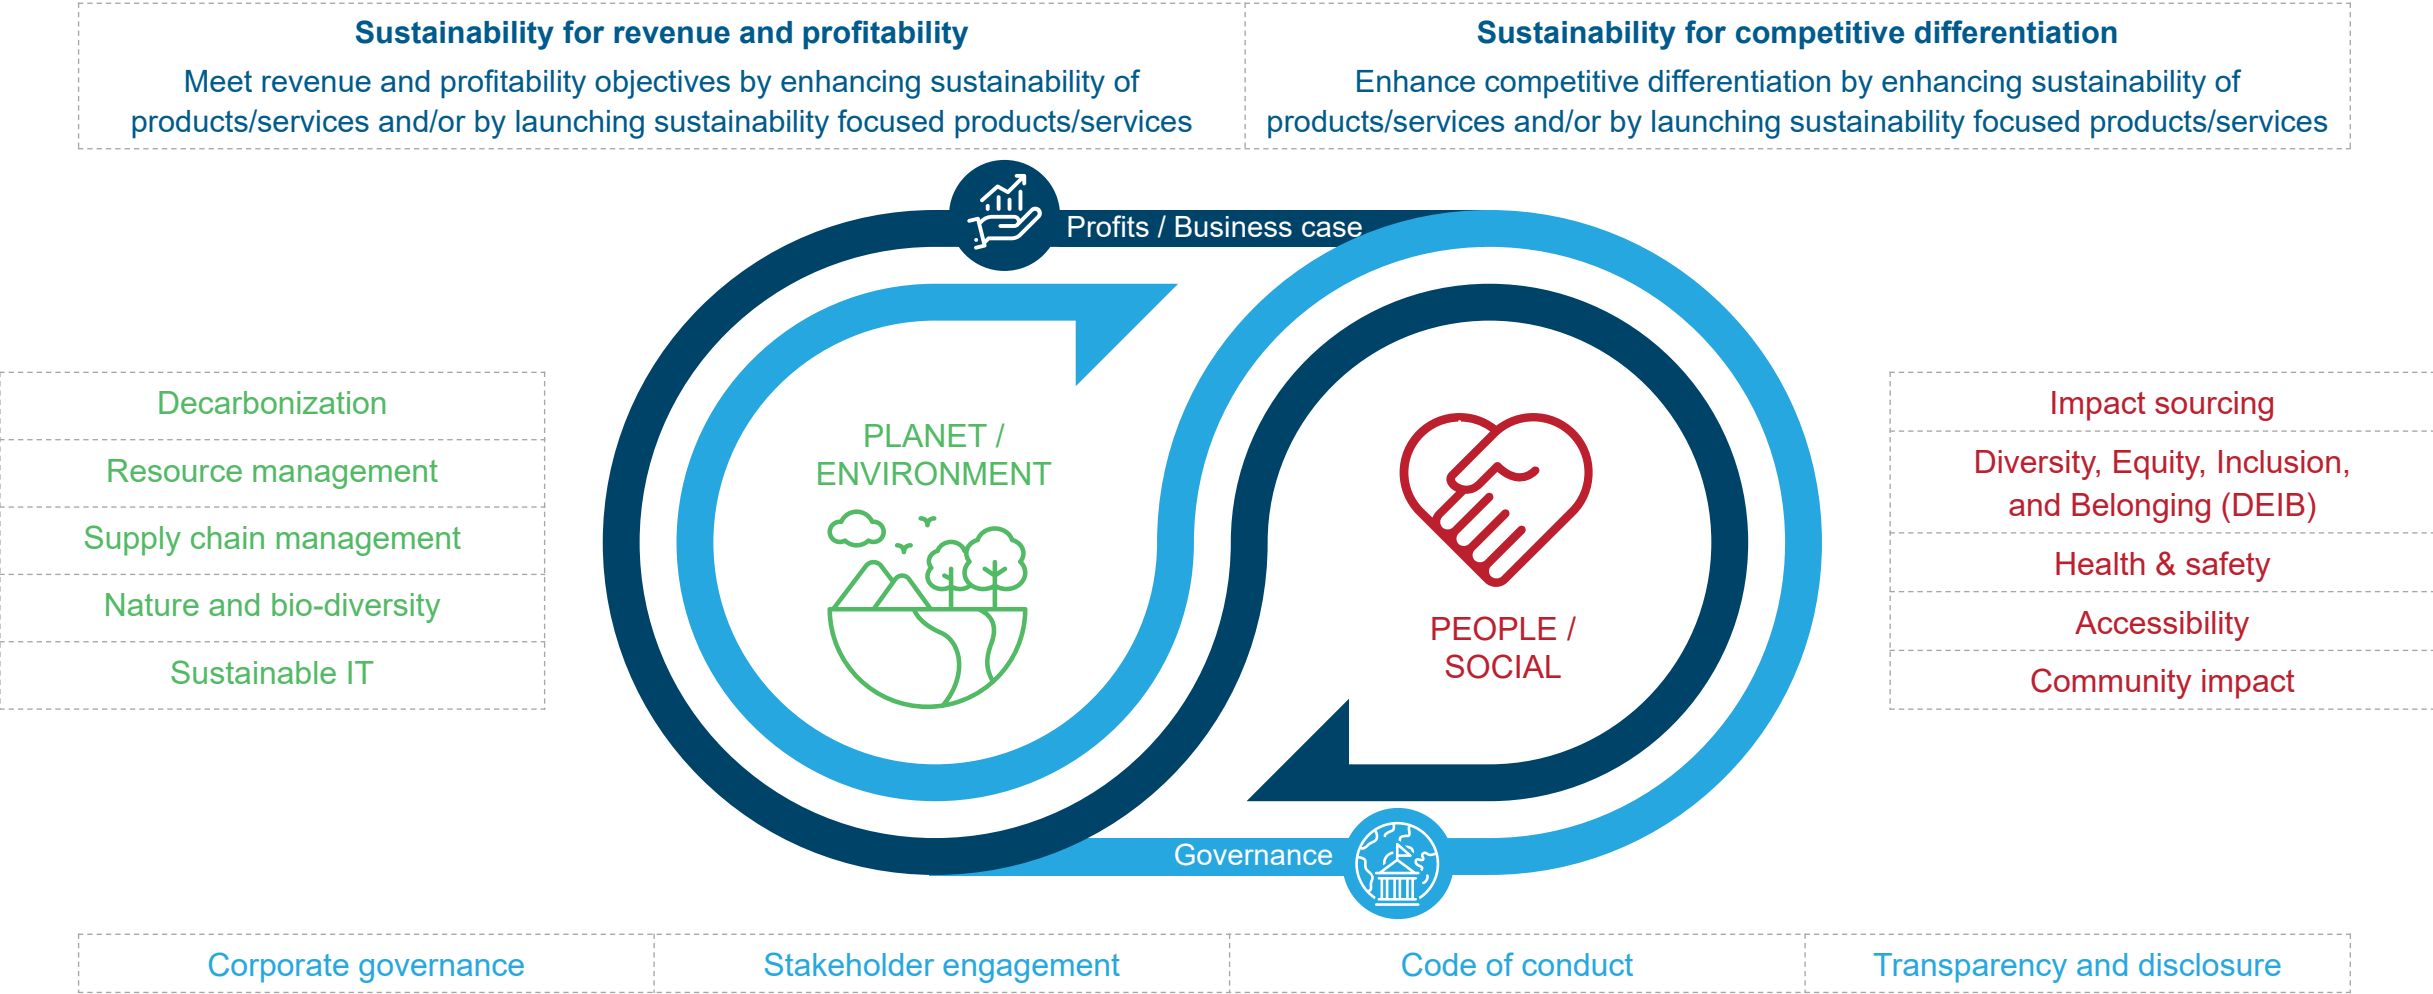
Sustainability for revenue and profitability
Meet revenue and profitability objectives by enhancing sustainability of products/services and/or by launching sustainability focused products/services

Sustainability for competitive differentiation
Enhance competitive differentiation by enhancing sustainability of products/services and/or by launching sustainability focused products/services

Profits / Business case

Decarbonization
Resource management
Supply chain management
Nature and bio-diversity
Sustainable IT

PLANET / ENVIRONMENT

PEOPLE / SOCIAL

Impact sourcing
Diversity, Equity, Inclusion, and Belonging (DEIB)
Health & safety
Accessibility
Community impact

Governance

Corporate governance
Stakeholder engagement
Code of conduct
Transparency and disclosure